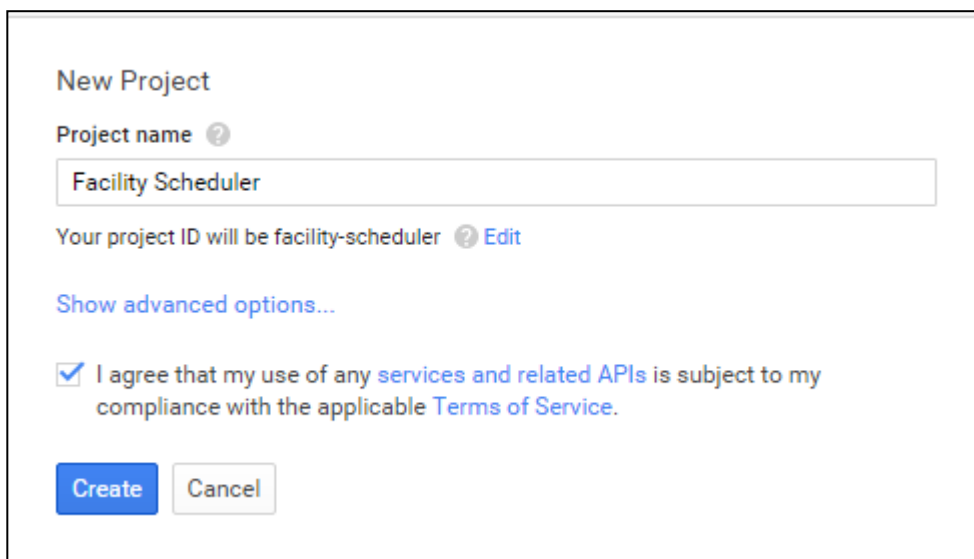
New Project

Project name

Facility Scheduler

Your project ID will be facility-scheduler Edit

Show advanced options...

I agree that my use of any services and related APIs is subject to my compliance with the applicable Terms of Service.

Create Cancel